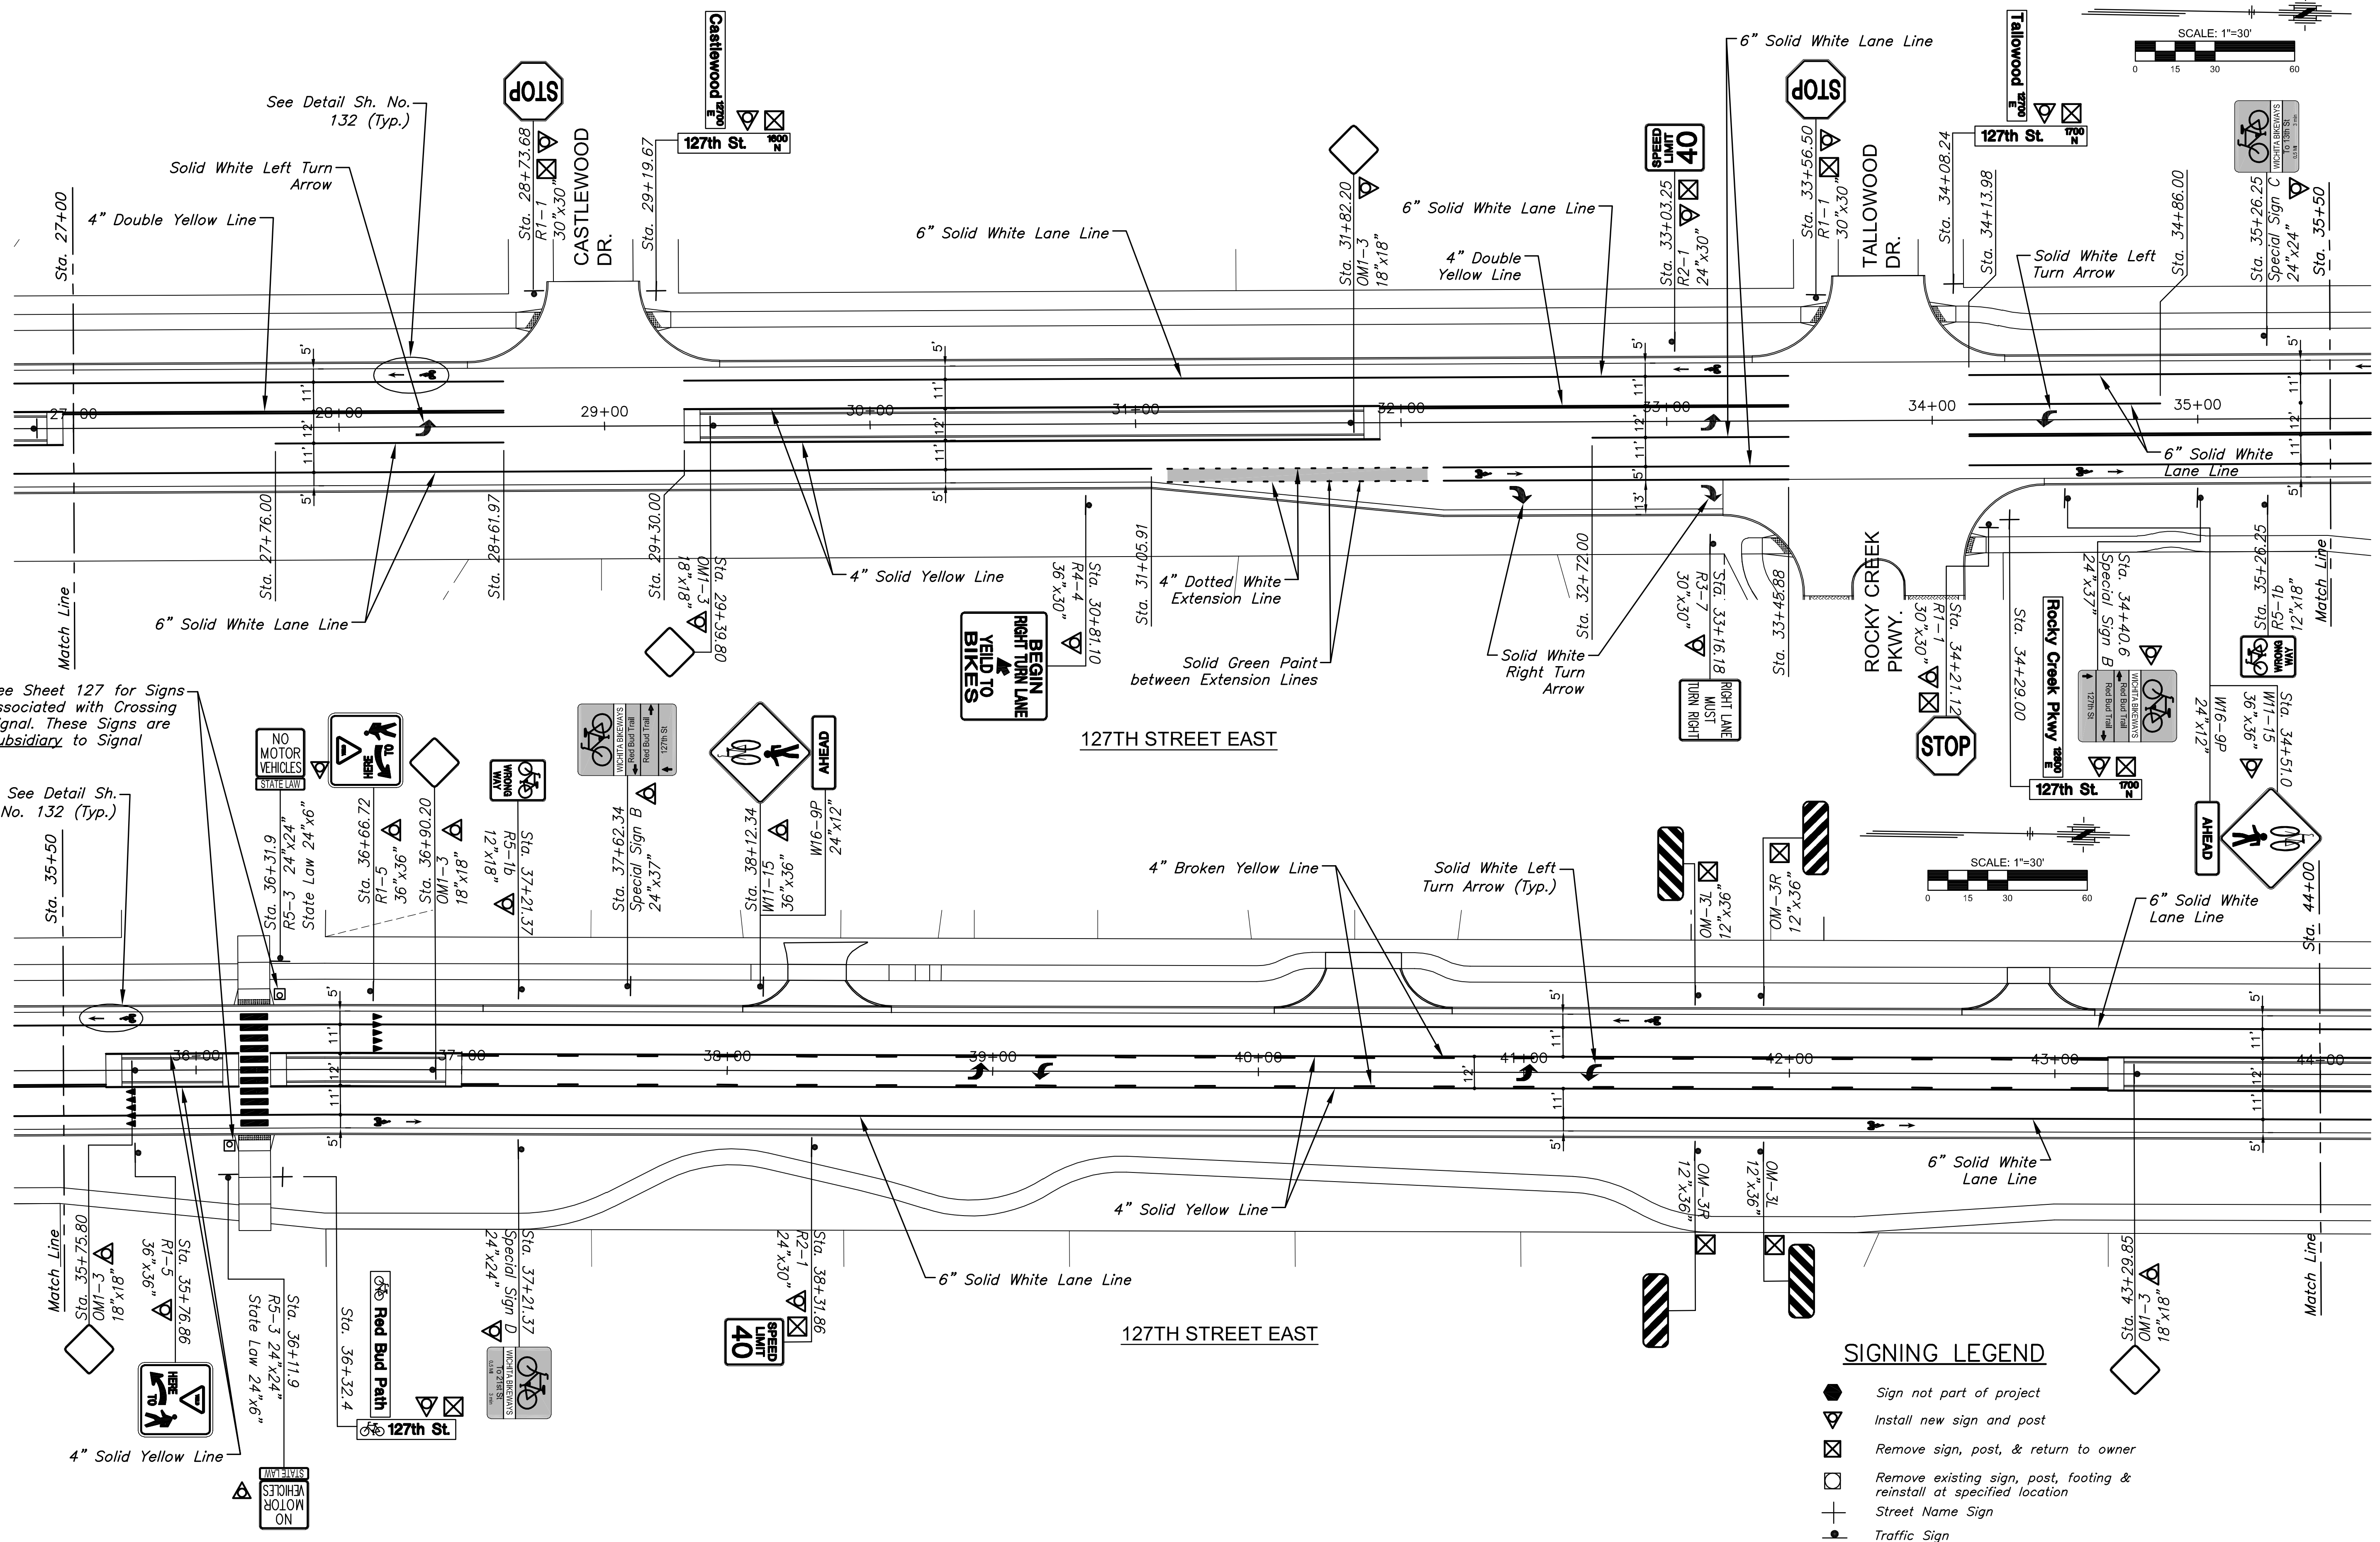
See Detail Sh. No. 132 (Typ.)

Solid White Left Turn Arrow

4" Double Yellow Line

Sta. 27+00

STOP

Sta. 28+73.68
R1-1
30"x30"

CASTLEWOOD DR.

Castlewood 12700 E

127th St. 1600 N

Sta. 29+19.67

6" Solid White Lane Line

Sta. 31+82.20
OM1-3
18"x18"

6" Solid White Lane Line

4" Double Yellow Line

SPEED LIMIT 40

Sta. 33+03.25
R2-1
24"x30"

6" Solid White Lane Line

STOP

Sta. 33+56.50
R1-1
30"x30"

TALLOWOOD DR.

Tallowood 12700 E

127th St. 1700 N

Sta. 34+08.24

Sta. 34+13.98

Solid White Left Turn Arrow

Sta. 34+86.00

SCALE: 1"=30'
0 15 30 60

WICHITA BIKEWAYS

Sta. 35+26.25
Special Sign C
24"x24"

Sta. 35+50

27+00 28+00 29+00 30+00 31+00 32+00 33+00 34+00 35+00

5' 11' 12' 11' 5'

6" Solid White Lane Line

Sta. 27+76.00

Sta. 28+61.97

Sta. 29+30.00

Sta. 29+39.80
OM1-3
18"x18"

4" Solid Yellow Line

6" Solid White Lane Line

Match Line

Sta. 30+81.10
R4-4
36"x30"

BEGIN RIGHT TURN LANE YEILD TO BIKES

Sta. 31+05.91

4" Dotted White Extension Line

Solid Green Paint between Extension Lines

Sta. 32+72.00

Solid White Right Turn Arrow

Sta. 33+16.18
R3-7
30"x30"

RIGHT LANE MUST TURN RIGHT

Sta. 33+45.88

ROCKY CREEK PKWY.

Sta. 34+21.12
R1-1
30"x30"

STOP

Sta. 34+29.00

Rocky Creek Pkwy 12800 E

127th St. 1700 N

Sta. 34+40.6
Special Sign B
24"x37"

WICHITA BIKEWAYS Red Bud Trail 127th St

W16-9P
24"x12"

Sta. 35+26.25
R5-1b
12"x18"

WRONG WAY

Sta. 34+51.0
W11-15
36"x36"

AHEAD

Match Line

127TH STREET EAST

ee Sheet 127 for Signs ssociated with Crossing gnal. These Signs are ubsidiary to Signal

See Detail Sh. No. 132 (Typ.)

Sta. 35+50

NO MOTOR VEHICLES STATE LAW

Sta. 36+31.9
R5-3 24"x24"
State Law 24"x6"

HERE TO

Sta. 36+66.72
R1-5
36"x36"

Sta. 36+90.20
OM1-3
18"x18"

WRONG WAY

Sta. 37+21.37
R5-1b
12"x18"

WICHITA BIKEWAYS Red Bud Trail Red Bud Trail 127th St

Sta. 37+62.34
Special Sign B
24"x37"

Sta. 38+12.34
W11-15
36"x36"

AHEAD

W16-9P
24"x12"

4" Broken Yellow Line

Solid White Left Turn Arrow (Typ.)

OM-3L
12"x36"

OM-3R
12"x36"

SCALE: 1"=30'
0 15 30 60

6" Solid White Lane Line

Sta. 44+00

36+00 37+00 38+00 39+00 40+00 41+00 42+00 43+00 44+00

5' 11' 12' 11' 5'

Match Line

Sta. 35+75.80
OM1-3
18"x18"

Sta. 35+76.86
R1-5
36"x36"

HERE TO

4" Solid Yellow Line

Sta. 36+11.9
R5-3 24"x24"
State Law 24"x6"

NO MOTOR VEHICLES STATE LAW

Sta. 36+32.4

Red Bud Path

127th St.

Sta. 37+21.37
Special Sign D
24"x24"

WICHITA BIKEWAYS to 21st St

4" Solid Yellow Line

Sta. 38+31.86
R2-1
24"x30"

SPEED LIMIT 40

6" Solid White Lane Line

127TH STREET EAST

OM-3R
12"x36"

OM-3L
12"x36"

6" Solid White Lane Line

Sta. 43+29.85
OM1-3
18"x18"

Match Line

SIGNING LEGEND
Sign not part of project
Install new sign and post
Remove sign, post, & return to owner
Remove existing sign, post, footing & reinstall at specified location
Street Name Sign
Traffic Sign